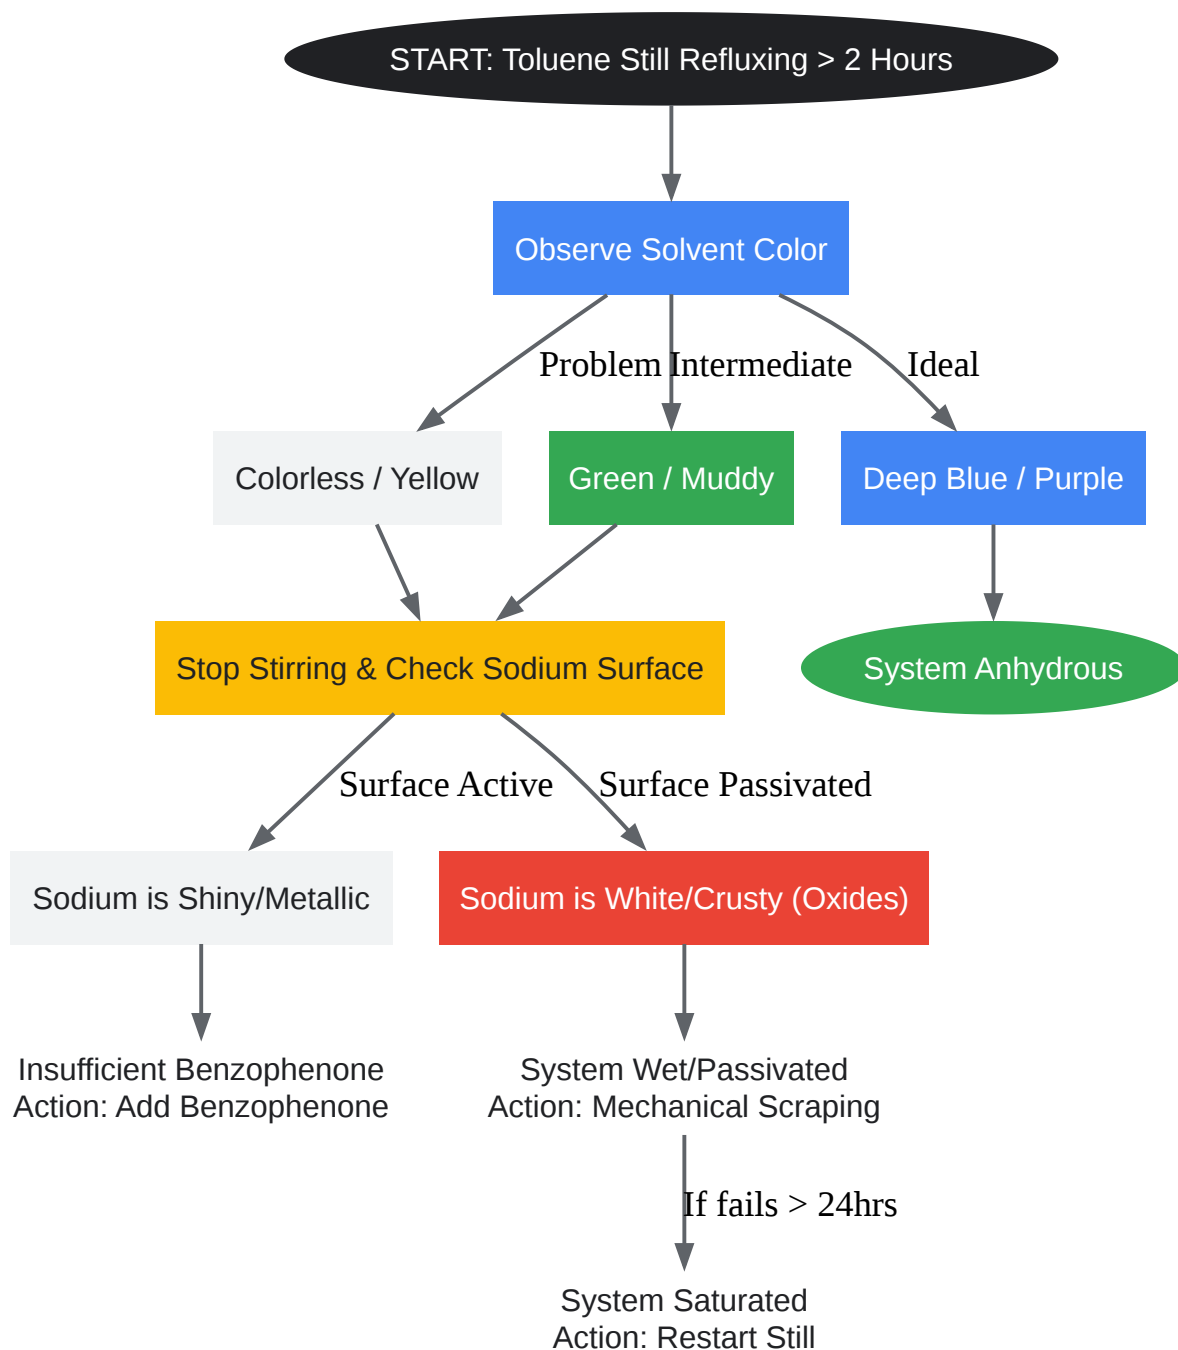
START: Toluene Still Refluxing > 2 Hours

Observe Solvent Color

Problem

Intermediate

Ideal

Colorless / Yellow

Green / Muddy

Deep Blue / Purple

Stop Stirring & Check Sodium Surface

System Anhydrous

Surface Active

Surface Passivated

Sodium is Shiny/Metallic

Sodium is White/Crusty (Oxides)

Insufficient Benzophenone
Action: Add Benzophenone

System Wet/Passivated
Action: Mechanical Scraping

If fails > 24hrs

System Saturated
Action: Restart Still